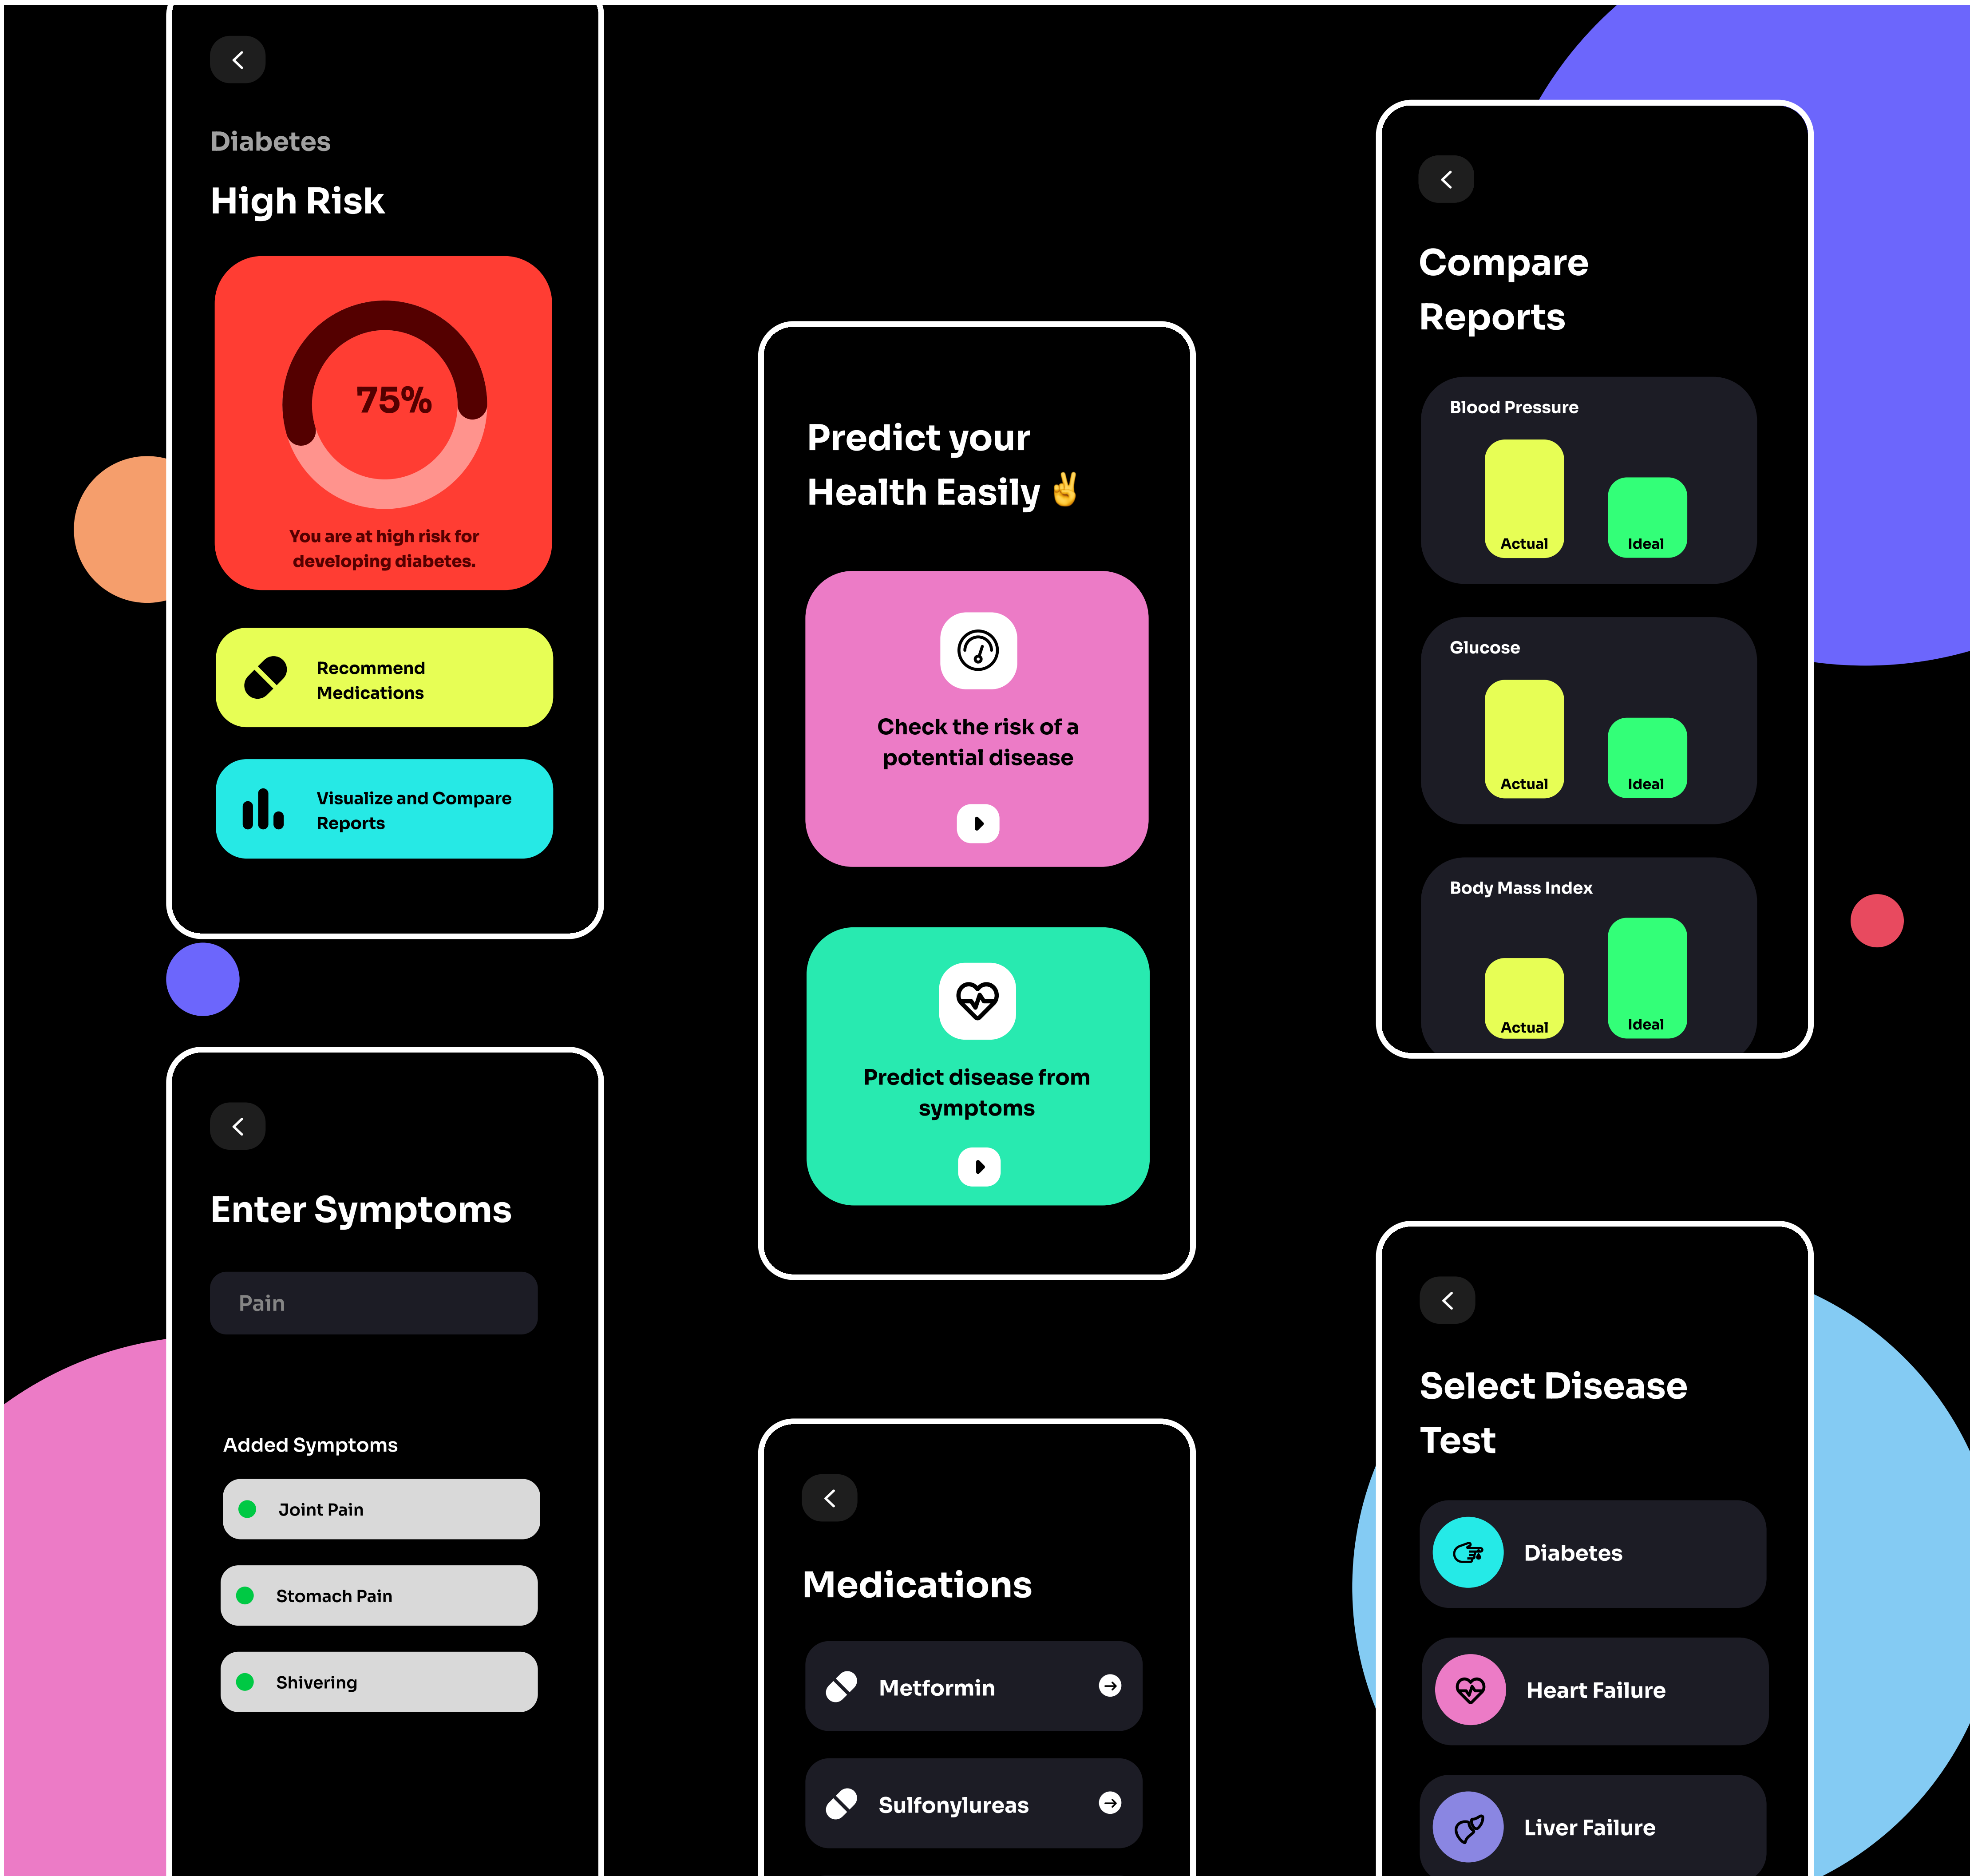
Diabetes

High Risk

75%

You are at high risk for developing diabetes.

Recommend Medications

Visualize and Compare Reports

Enter Symptoms

Pain

Added Symptoms

Joint Pain

Stomach Pain

Shivering

Predict your Health Easily ✌

Check the risk of a potential disease

Predict disease from symptoms

Medications

Metformin

Sulfonylureas

Compare Reports

Blood Pressure

Actual

Ideal

Glucose

Actual

Ideal

Body Mass Index

Actual

Ideal

Select Disease Test

Diabetes

Heart Failure

Liver Failure